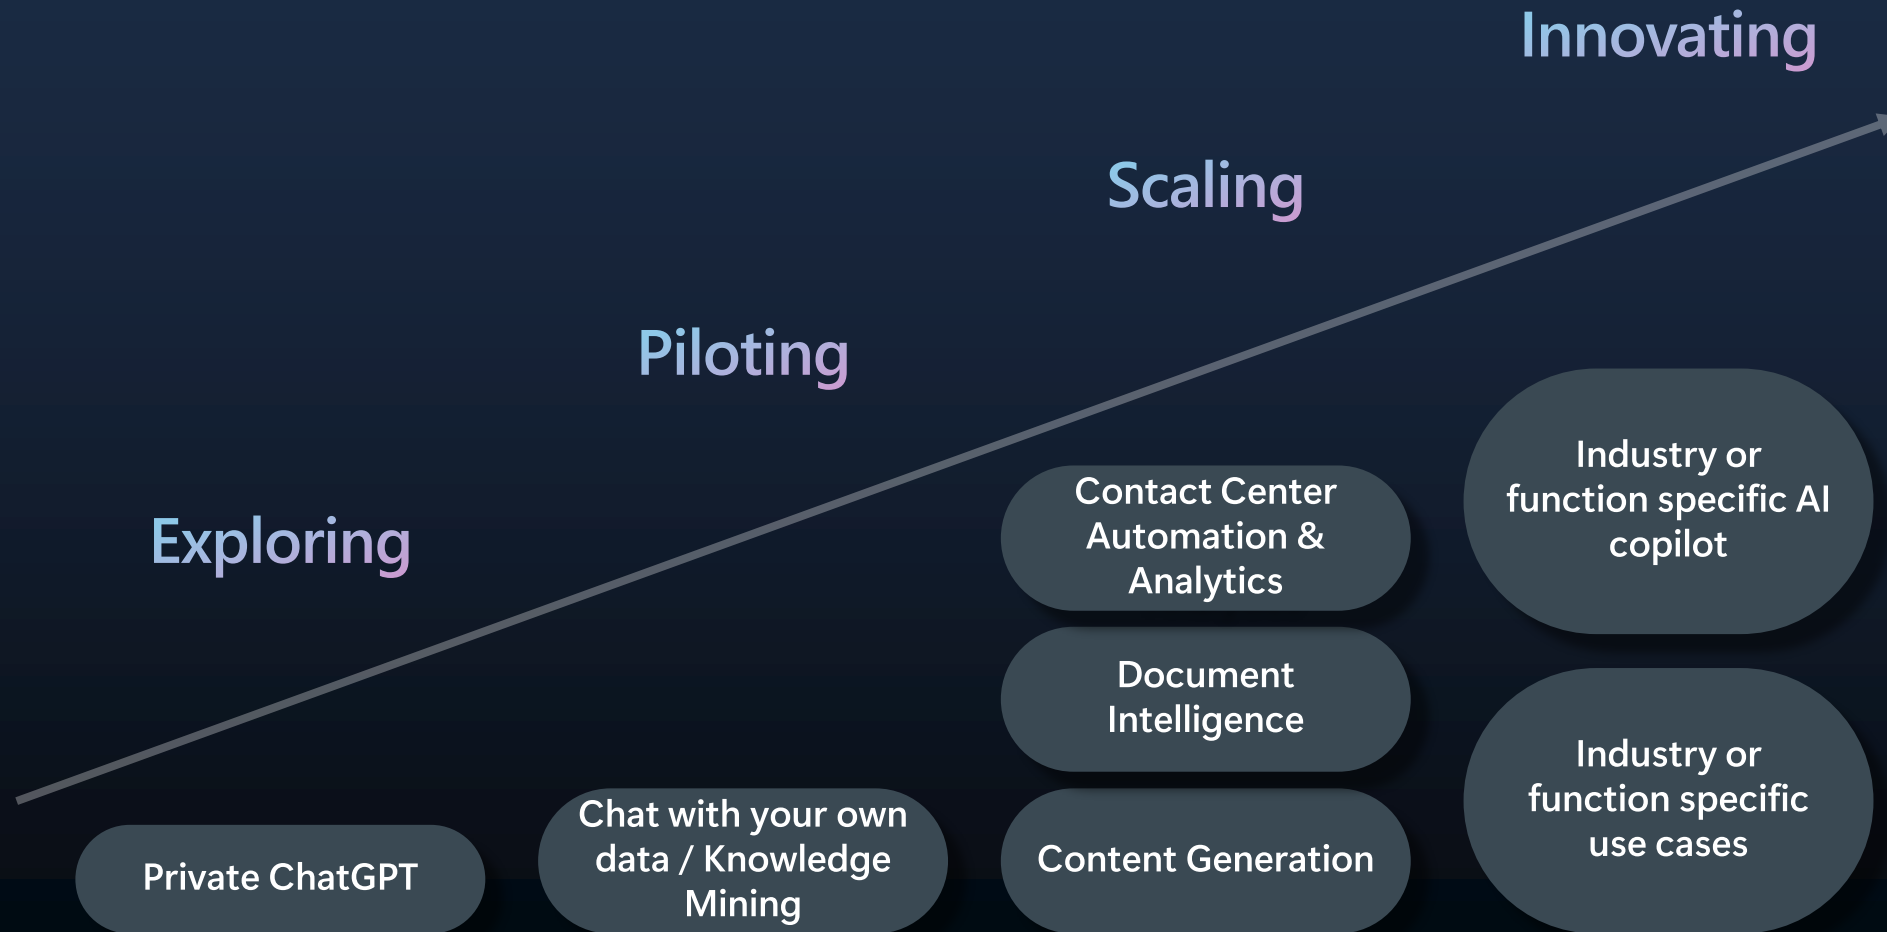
Innovating

Scaling

Piloting

Exploring

Contact Center Automation & Analytics

Industry or function specific AI copilot

Document Intelligence

Industry or function specific use cases

Private ChatGPT

Chat with your own data / Knowledge Mining

Content Generation